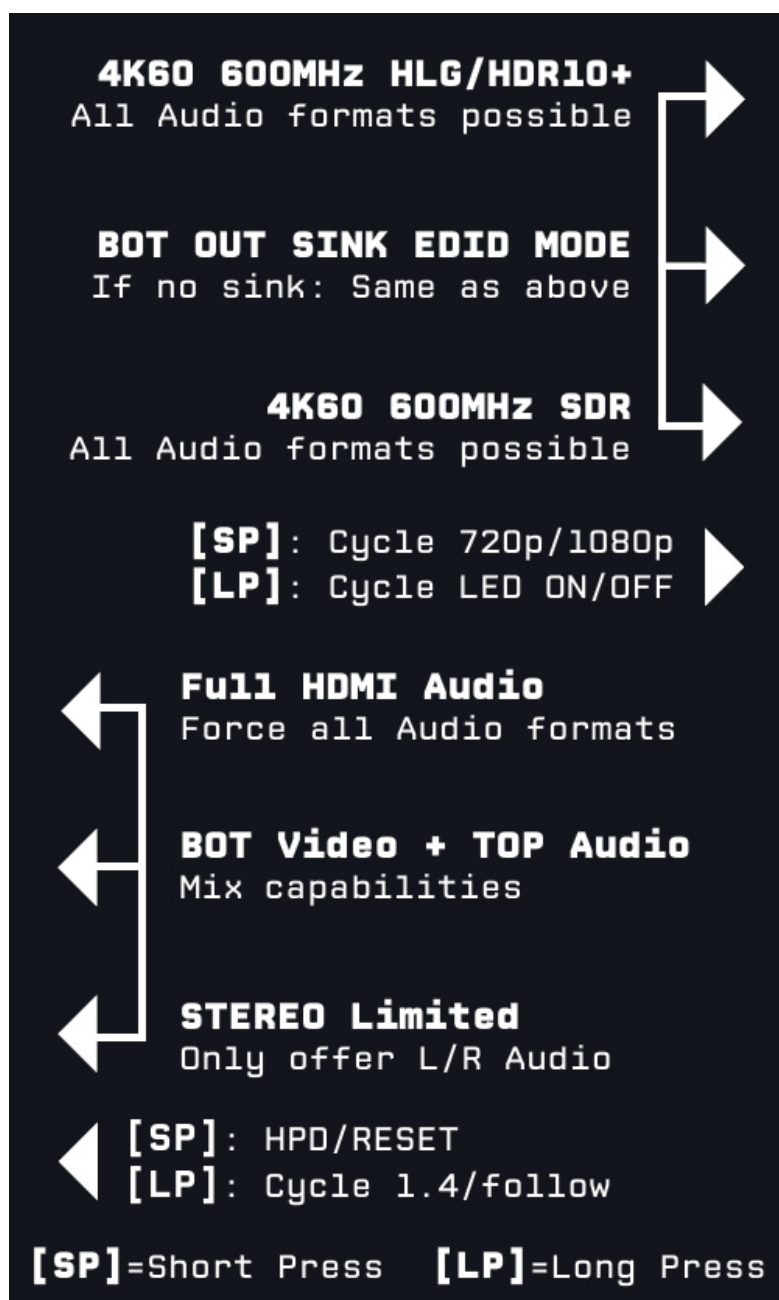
4K60 600MHz HLG/HDR10+
All Audio formats possible

BOT OUT SINK EDID MODE
If no sink: Same as above

4K60 600MHz SDR
All Audio formats possible

[SP]: Cycle 720p/1080p
[LP]: Cycle LED ON/OFF

Full HDMI Audio
Force all Audio formats

BOT Video + TOP Audio
Mix capabilities

STEREO Limited
Only offer L/R Audio

[SP]: HPD/RESET
[LP]: Cycle 1.4/follow

[SP]=Short Press [LP]=Long Press